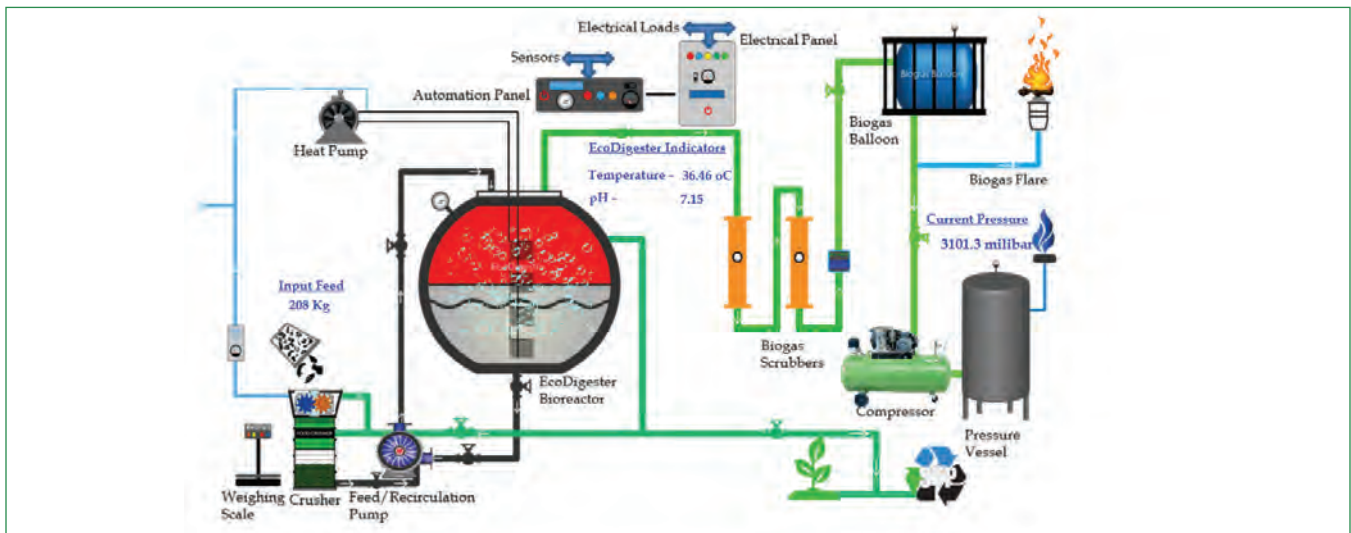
Electrical Loads

Electrical Panel

Sensors

Automation Panel

Heat Pump

Biogas Balloon

Biogas Balloon

Biogas Flare

EcoDigester Indicators

Temperature - 36.46 oC

pH - 7.15

Current Pressure

3101.3 milibar

Input Feed

208 Kg

Biogas Scrubbers

EcoDigester Bioreactor

Compressor

Pressure Vessel

Weighing Scale

Crusher

Feed/Recirculation Pump